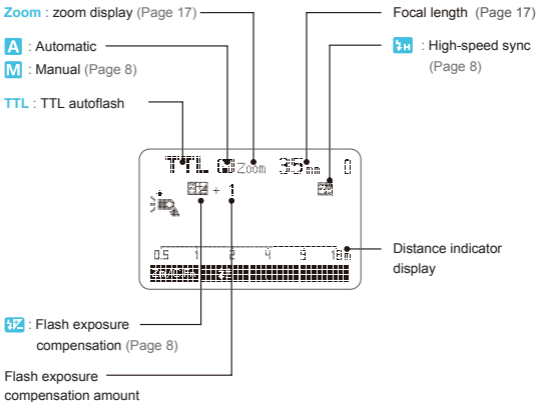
Zoom : zoom display (Page 17)

A : Automatic

M : Manual (Page 8)

TTL : TTL autoflash

Focal length (Page 17)

H : High-speed sync (Page 8)

TTL Zoom 35mm 0

+ 1

0.5 1 2 4 9 18m

Distance indicator display

Flash exposure compensation (Page 8)

Flash exposure compensation amount